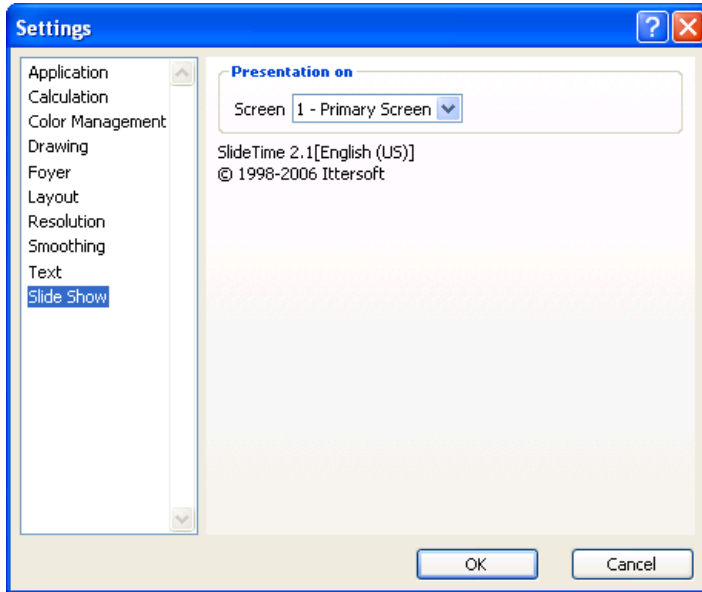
Settings

?

Application
Calculation
Color Management
Drawing
Foyer
Layout
Resolution
Smoothing
Text
Slide Show

Presentation on

Screen 1 - Primary Screen

SlideTime 2.1[English (US)]
© 1998-2006 Ittersoft

OK

Cancel